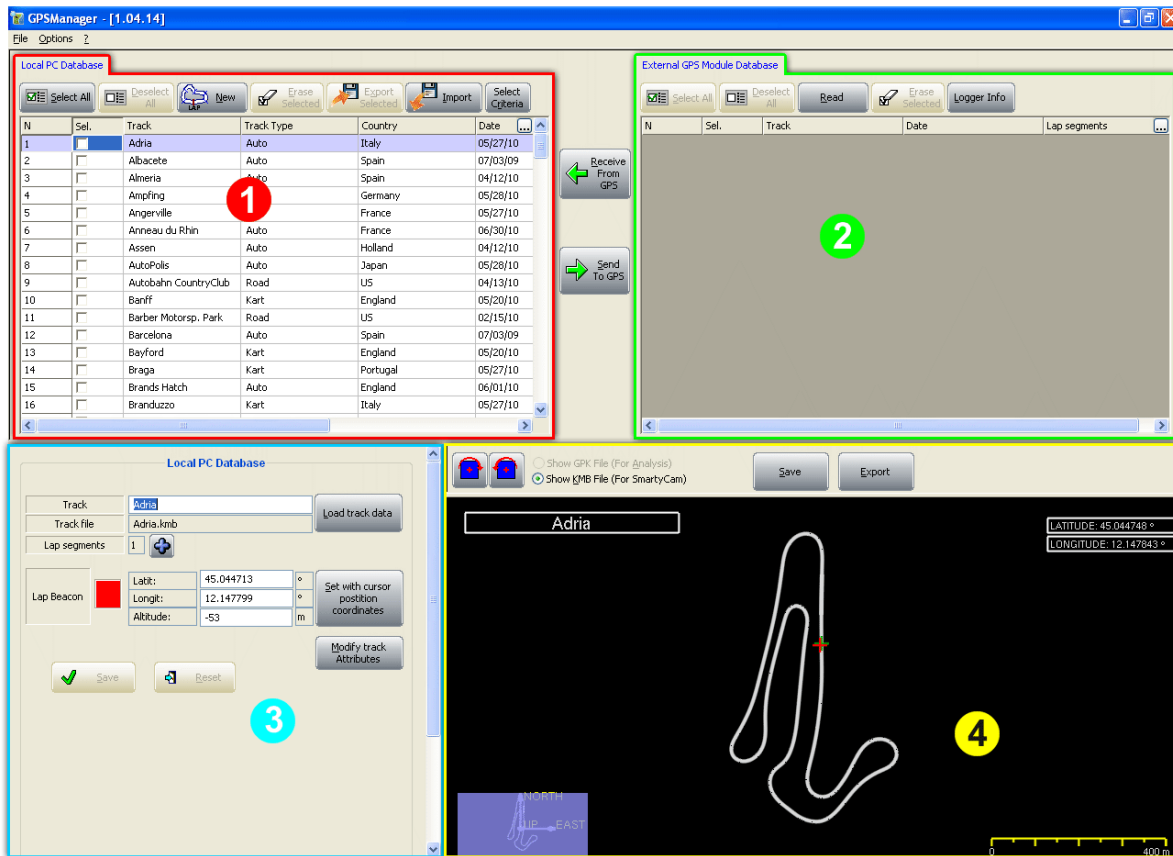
GPSManager - [1.04.14]

File Options ?

Local PC Database

Select All | Deselect All | LAP New | Erase Selected | Export Selected | Import | Select Criteria

| N | Sel. | Track | Track Type | Country | Date |
|---|---|---|---|---|---|
| 1 | | Adria | Auto | Italy | 05/27/10 |
| 2 | | Albacete | Auto | Spain | 07/03/09 |
| 3 | | Almeria | Auto | Spain | 04/12/10 |
| 4 | | Ampfing | | Germany | 05/28/10 |
| 5 | | Angerville | | France | 05/27/10 |
| 6 | | Anneau du Rhin | Auto | France | 06/30/10 |
| 7 | | Assen | Auto | Holland | 04/12/10 |
| 8 | | AutoPolis | Auto | Japan | 05/28/10 |
| 9 | | Autobahn CountryClub | Road | US | 04/13/10 |
| 10 | | Banff | Kart | England | 05/20/10 |
| 11 | | Barber Motorsp. Park | Road | US | 02/15/10 |
| 12 | | Barcelona | Auto | Spain | 07/03/09 |
| 13 | | Bayford | Kart | England | 05/20/10 |
| 14 | | Braga | Kart | Portugal | 05/27/10 |
| 15 | | Brands Hatch | Auto | England | 06/01/10 |
| 16 | | Branduzzo | Kart | Italy | 05/27/10 |

1

Receive From GPS

Send To GPS

External GPS Module Database

Select All | Deselect All | Read | Erase Selected | Logger Info

| N | Sel. | Track | Date | Lap segments |
|---|---|---|---|---|

2

Local PC Database

Track: Adria
Track file: Adria.kmb
Lap segments: 1
Load track data

Lap Beacon
Latit: 45.044713 °
Longit: 12.147799 °
Altitude: -53 m

Set with cursor postition coordinates

Modify track Attributes

Save   Reset

3

Show GPK File (For Analysis)
Show KMB File (For SmartyCam)

Save   Export

Adria

LATITUDE: 45.044748 °
LONGITUDE: 12.147843 °

4

NORTH
UP
EAST

0   400 m